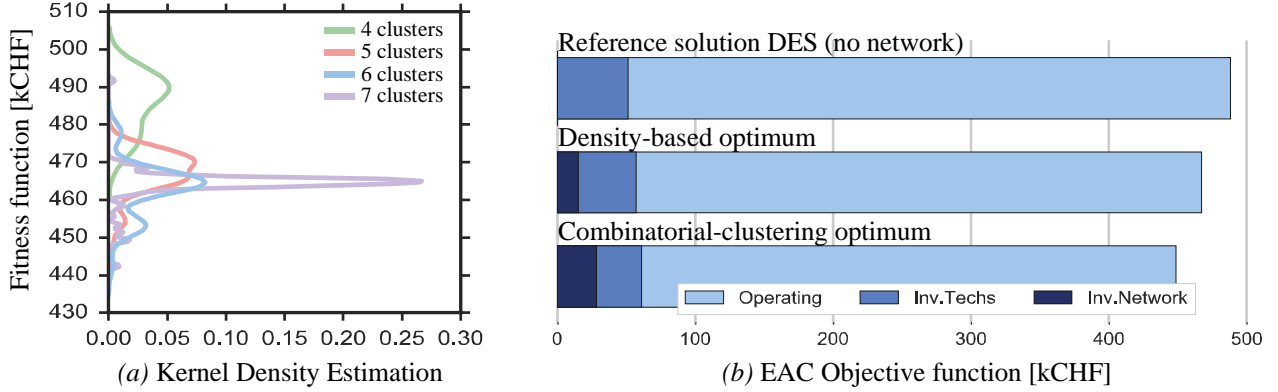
510
500
490
480
470
460
450
440
430

Fitness function [kCHF]

4 clusters
5 clusters
6 clusters
7 clusters

0.00 0.05 0.10 0.15 0.20 0.25 0.30

(a) Kernel Density Estimation

Reference solution DES (no network)

Density-based optimum

Combinatorial-clustering optimum

Operating
Inv.Techs
Inv.Network

0 100 200 300 400 500

(b) EAC Objective function [kCHF]